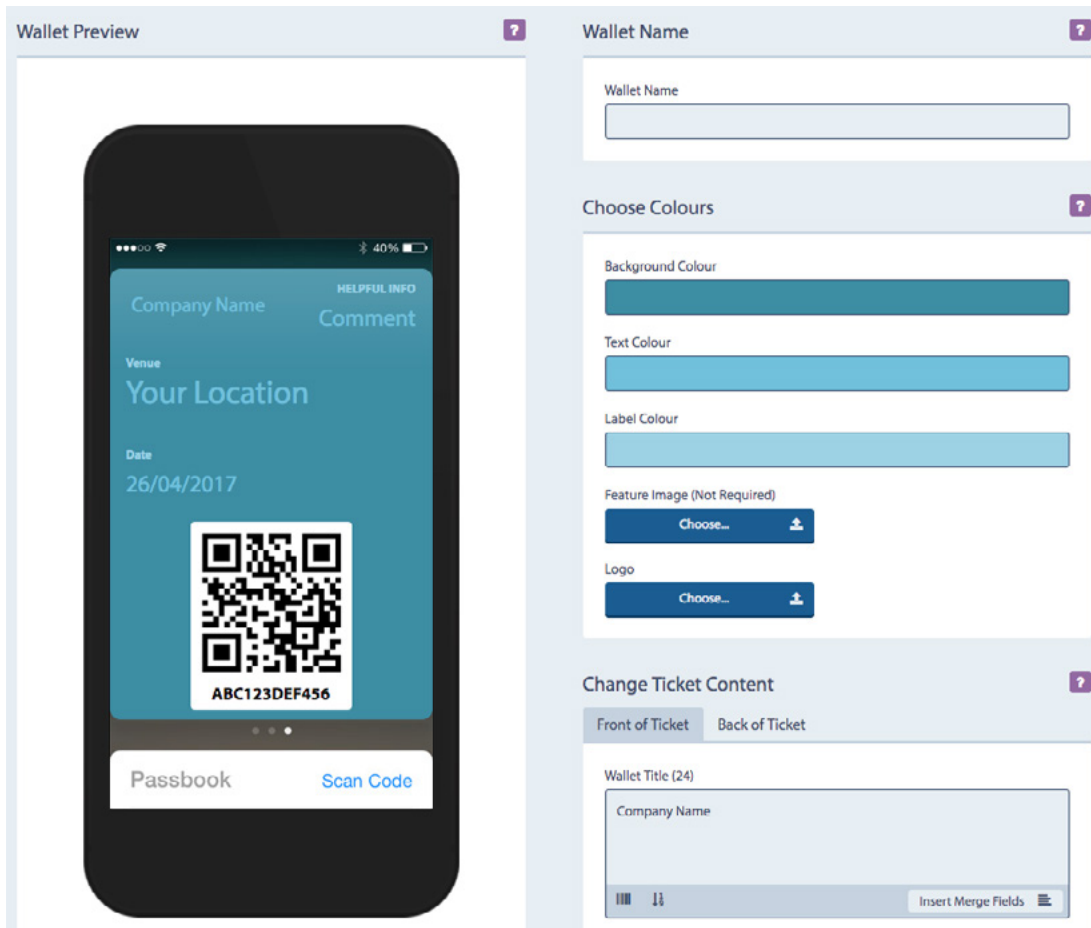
Wallet Preview ?

40%

Company Name

HELPFUL INFO
Comment

Venue
Your Location

Date
26/04/2017

ABC123DEF456

Passbook Scan Code

Wallet Name ?

Wallet Name

Choose Colours ?

Background Colour

Text Colour

Label Colour

Feature Image (Not Required)

Choose...

Logo

Choose...

Change Ticket Content ?

Front of Ticket Back of Ticket

Wallet Title (24)

Company Name

Insert Merge Fields